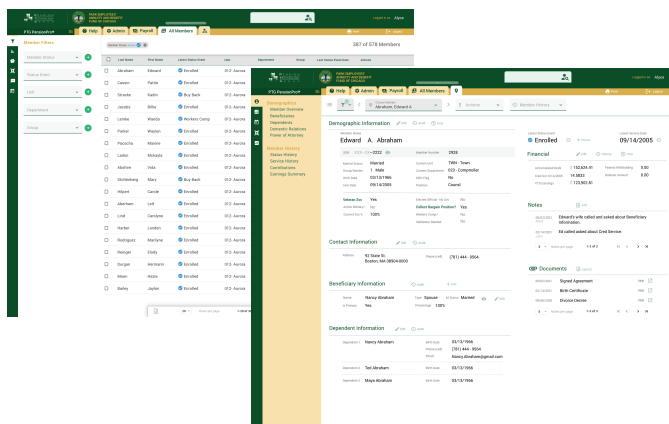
PTG PensionPro®

Help Admin Payroll All Members

Member Filters

Member Status
Status Enum
Last
Department
Group

387 of 578 Members

| Last Name | First Name | Latest Status Enum | Last |
|---|---|---|---|
| Abraham | Edward | Enrolled | 013 - Aurora |
| Cassin | Pattie | Enrolled | 013 - Aurora |
| Stracke | Kaitlin | Buy Back | 013 - Aurora |
| Jacobs | Billie | Enrolled | 013 - Aurora |
| Lemke | Wanda | Workers Comp | 013 - Aurora |
| Parker | Waylon | Enrolled | 013 - Aurora |
| Pacocha | Maxine | Enrolled | 013 - Aurora |
| Ledner | Mckayla | Enrolled | 013 - Aurora |
| Abshire | Inès | Enrolled | 013 - Aurora |
| Stoltenberg | Mary | Buy Back | 013 - Aurora |
| Hilpert | Carole | Enrolled | 013 - Aurora |
| Abernathy | Lelt | Enrolled | 013 - Aurora |
| Lind | Carolyne | Enrolled | 013 - Aurora |
| Harber | Landen | Enrolled | 013 - Aurora |
| Rodriguez | Marilyne | Enrolled | 013 - Aurora |
| Reinger | Eladly | Enrolled | 013 - Aurora |
| Durgan | Hermann | Enrolled | 013 - Aurora |
| Moen | Hattie | Enrolled | 013 - Aurora |
| Bailey | Jaylon | Enrolled | 013 - Aurora |

PTG PensionPro®

Help Admin Payroll All Members

Abraham, Edward A.

Actions

Member History

Demographics
Member Overview
Beneficiaries
Dependents
Domestic Relations
Power of Attorney

Member History
Status History
Service History
Contributions
Earnings Summary

Demographic Information

Edward A. Abraham

Member Number 2920

Marital Status Married
Group Number 1 · Male
Birth Date 03/13/1966
Hire Date 09/14/2005

Veteran Ees Yes
Active Military No
Current Ees % 100%

Contact Information

Address 92 State St. Boston, MA 38904-0000
Phone (cell) (781) 444 - 3564

Beneficiary Information

Name Nancy Abraham
Type Spouse
Marital Married
Is Primary Yes
Percentage 100%

Dependent Information

Dependent 1 Nancy Abraham
Birth Date 03/13/1966
Phone (cell) (781) 444 - 3564
Email Nancy.Abraham@gmail.com

Dependent 2 Ted Abraham
Birth Date 03/13/1966

Dependent 3 Maya Abraham
Birth Date 03/13/1966

Enrolled
09/14/2005

Financial

152,631.61
14.9833
123,902.61

Notes

Edward's wife called and asked about Beneficiary information.
Ed called asked about Cred Service

Documents

Signed Agreement
Birth Certificate
Divorce Decree